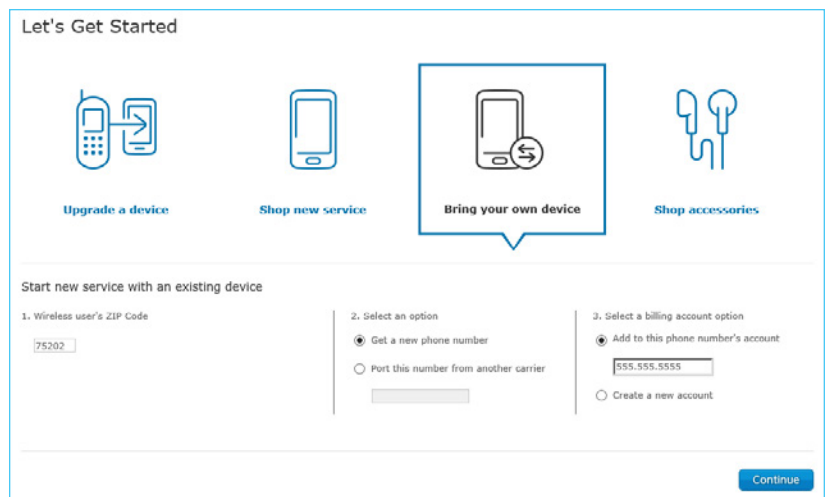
Let's Get Started

Upgrade a device

Shop new service

Bring your own device

Shop accessories

Start new service with an existing device

1. Wireless user's ZIP Code

75202

2. Select an option

Get a new phone number

Port this number from another carrier

3. Select a billing account option

Add to this phone number's account

555.555.5555

Create a new account

Continue